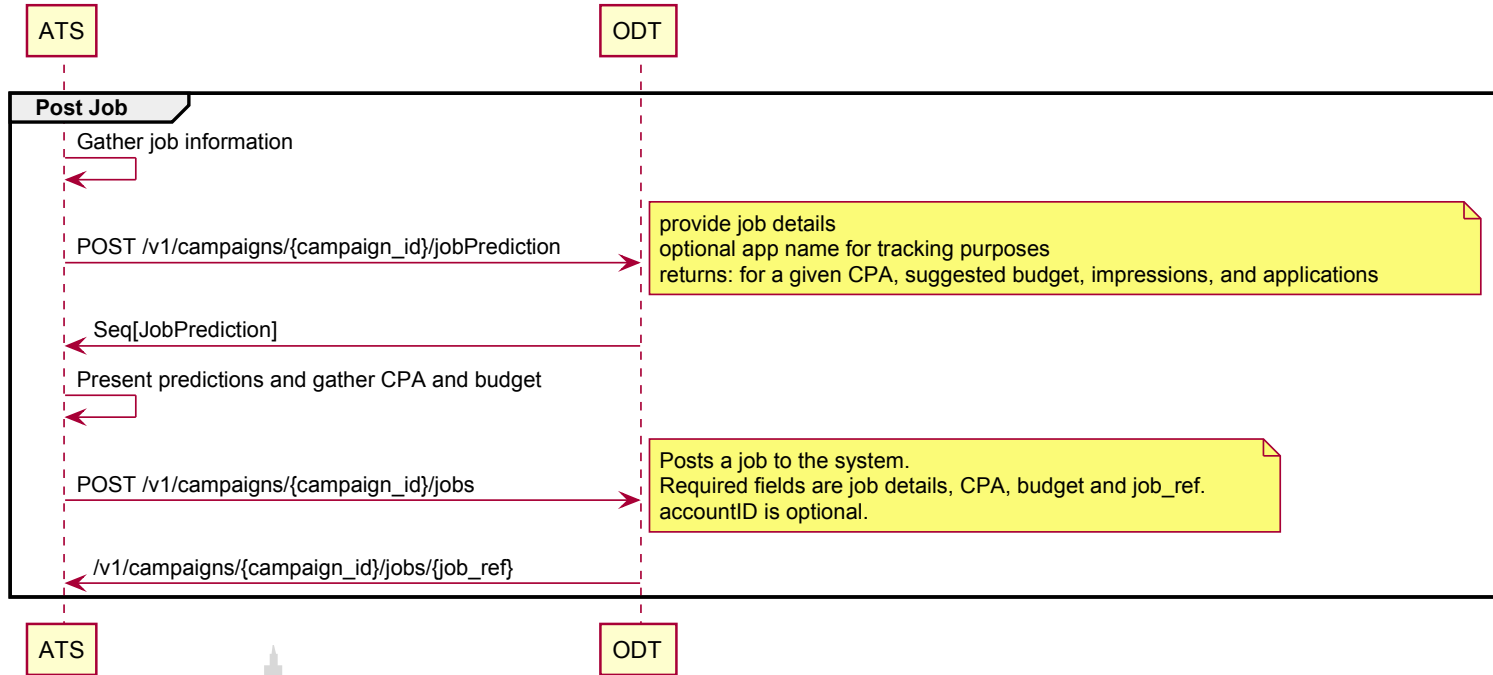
ATS

ODT

Post Job

Gather job information

POST /v1/campaigns/{campaign_id}/jobPrediction

provide job details
optional app name for tracking purposes
returns: for a given CPA, suggested budget, impressions, and applications

Seq[JobPrediction]

Present predictions and gather CPA and budget

POST /v1/campaigns/{campaign_id}/jobs

Posts a job to the system.
Required fields are job details, CPA, budget and job_ref.
accountID is optional.

/v1/campaigns/{campaign_id}/jobs/{job_ref}

ATS

ODT